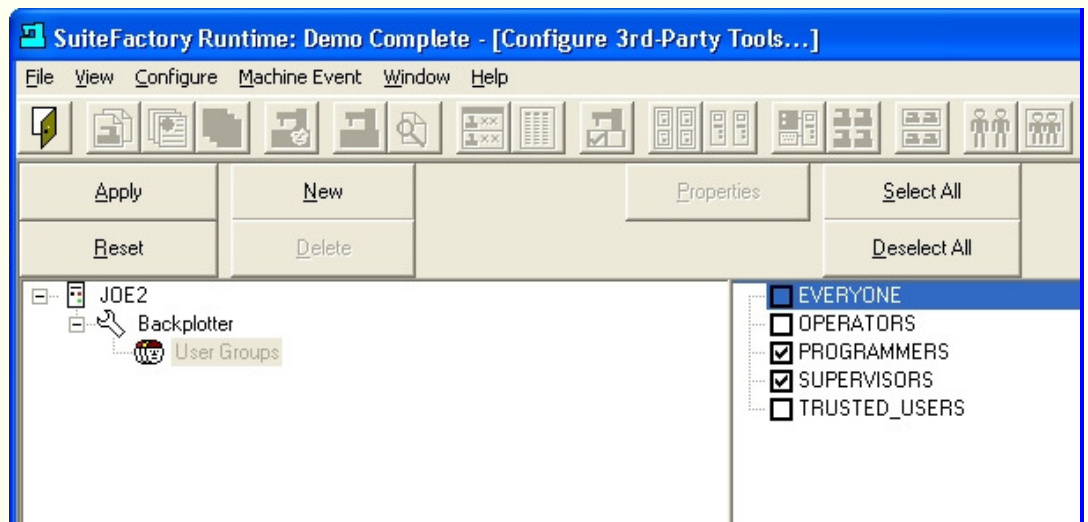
SuiteFactory Runtime: Demo Complete - [Configure 3rd-Party Tools...]

File View Configure Machine Event Window Help

Apply
New
Properties
Select All
Reset
Delete
Deselect All

JOE2
Backplotter
User Groups

EVERYONE
OPERATORS
PROGRAMMERS
SUPERVISORS
TRUSTED_USERS